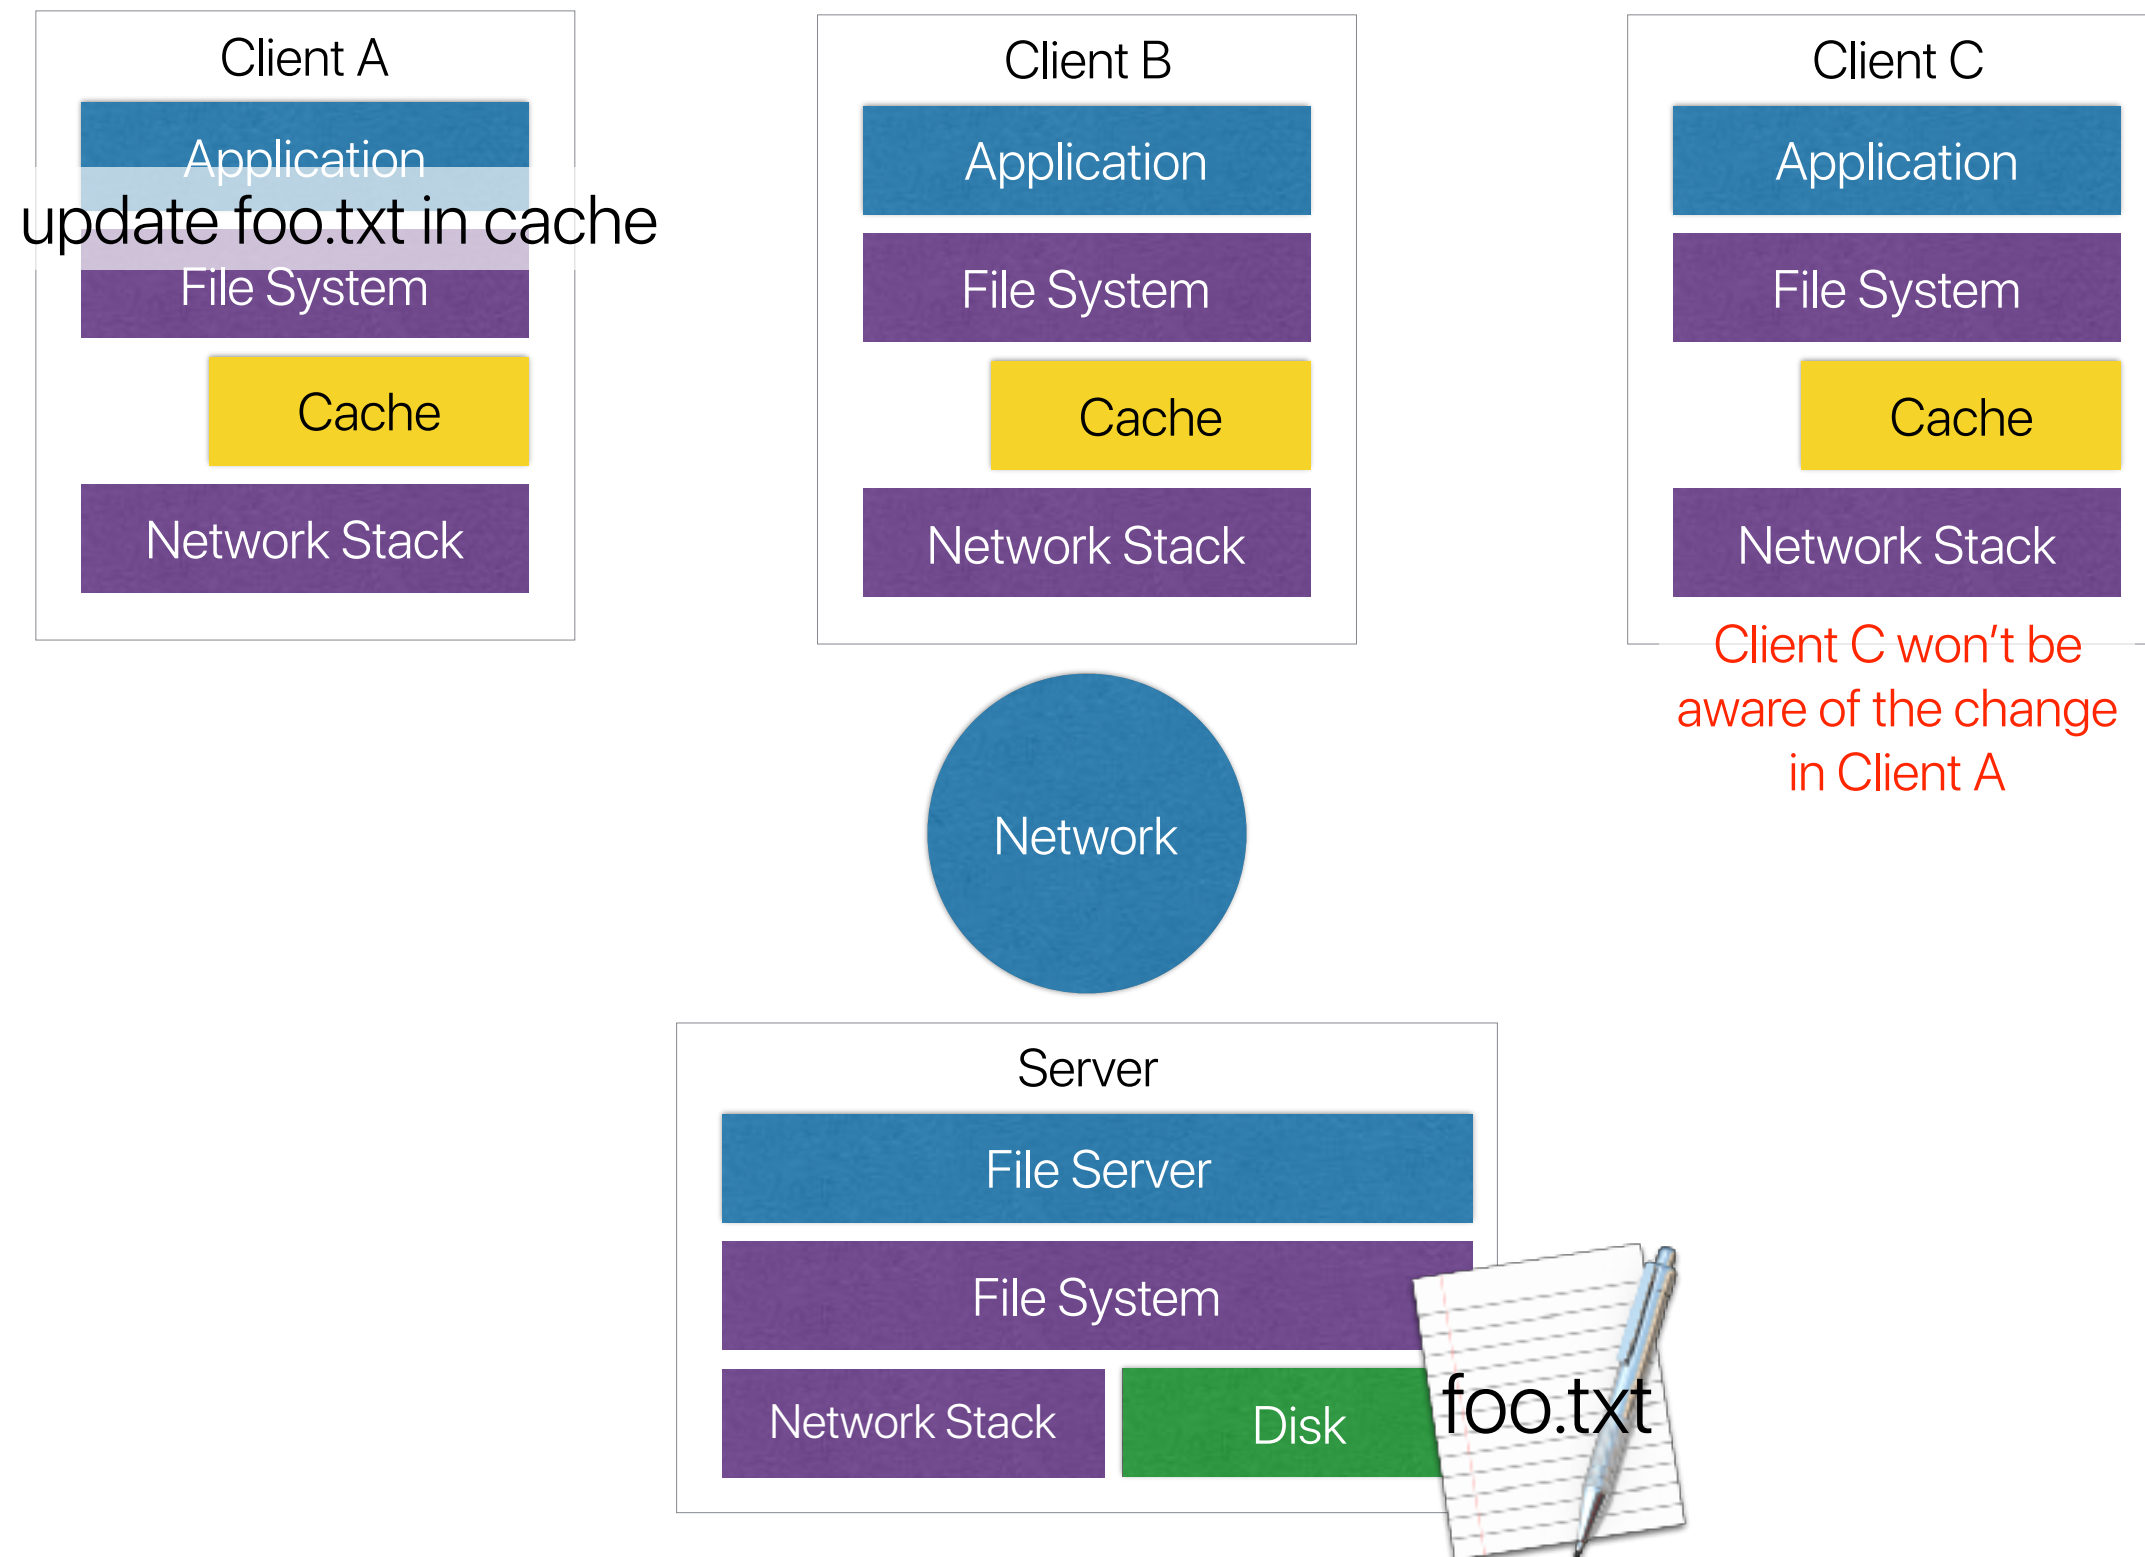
Client A

Application

update foo.txt in cache

File System

Cache

Network Stack

Client B

Application

File System

Cache

Network Stack

Client C

Application

File System

Cache

Network Stack

Client C won't be aware of the change in Client A

Network

Server

File Server

File System

Network Stack

Disk

foo.txt